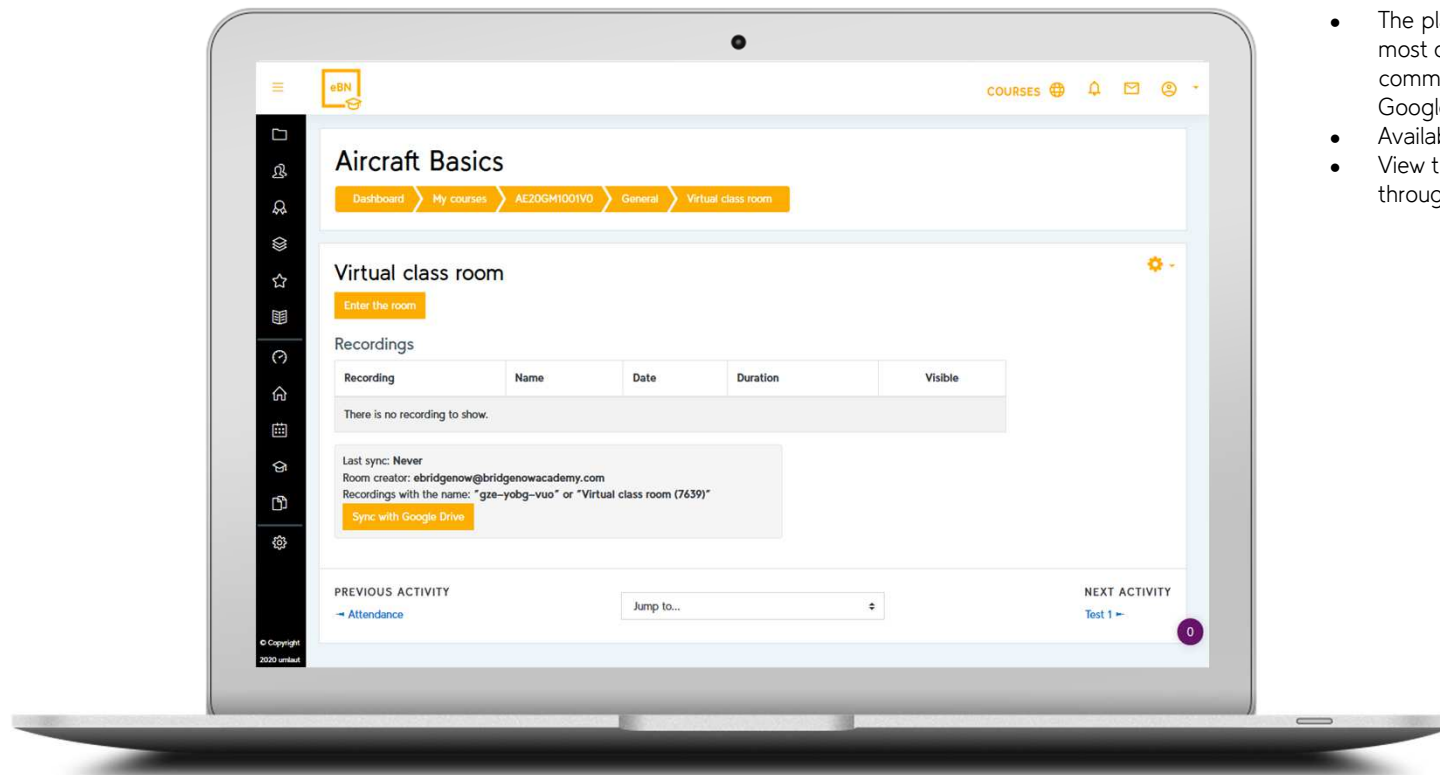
eBN

COURSES

Aircraft Basics

Dashboard My courses AE20GM1001V0 General Virtual class room

Virtual class room

Enter the room

Recordings

| Recording | Name | Date | Duration | Visible |
|---|---|---|---|---|
| There is no recording to show. | | | | |

Last sync: Never
Room creator: ebridgenow@bridgenowacademy.com
Recordings with the name: "gze-yobg-vuo" or "Virtual class room (7639)"

Sync with Google Drive

PREVIOUS ACTIVITY
Attendance

Jump to...

NEXT ACTIVITY
Test 1

0

© Copyright 2020 umlaut

- The pl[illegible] most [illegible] comm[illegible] Googl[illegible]
- Availa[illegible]
- View t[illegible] throug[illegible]